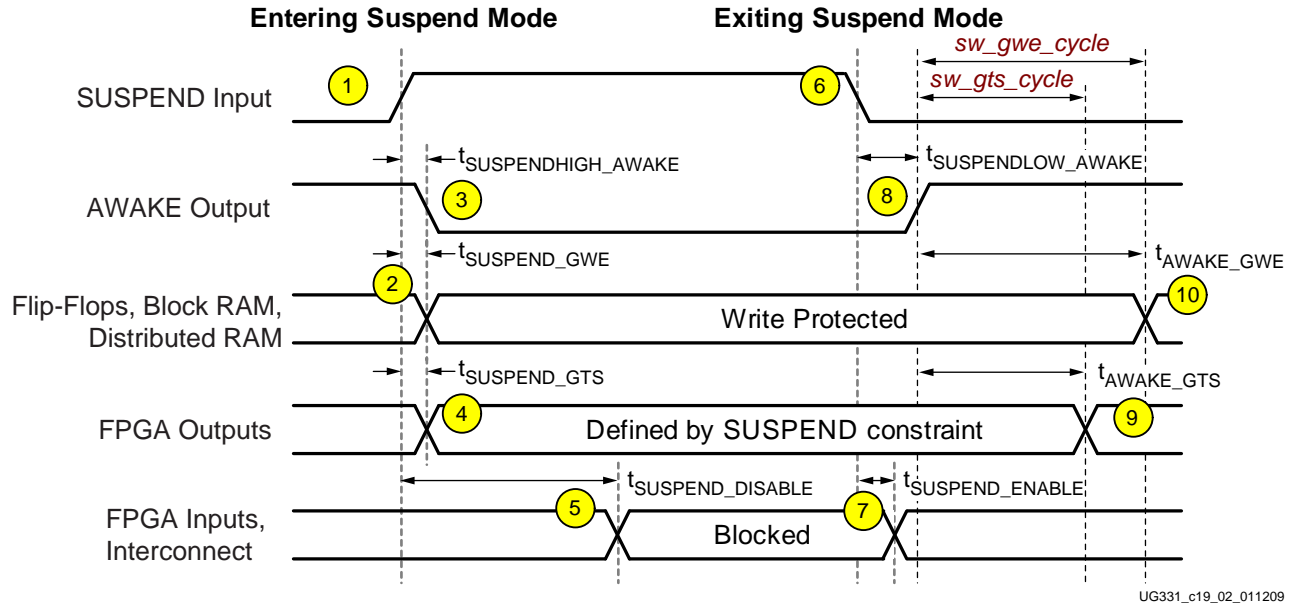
Entering Suspend Mode

Exiting Suspend Mode

sw_gwe_cycle

sw_gts_cycle

SUSPEND Input

1

6

$t_{SUSPENDHIGH\_AWAKE}$

$t_{SUSPENDLOW\_AWAKE}$

AWAKE Output

3

8

$t_{SUSPEND\_GWE}$

$t_{AWAKE\_GWE}$

2

Flip-Flops, Block RAM, Distributed RAM

Write Protected

10

$t_{SUSPEND\_GTS}$

$t_{AWAKE\_GTS}$

FPGA Outputs

4

Defined by SUSPEND constraint

9

$t_{SUSPEND\_DISABLE}$

$t_{SUSPEND\_ENABLE}$

FPGA Inputs, Interconnect

5

Blocked

7

UG331_c19_02_011209